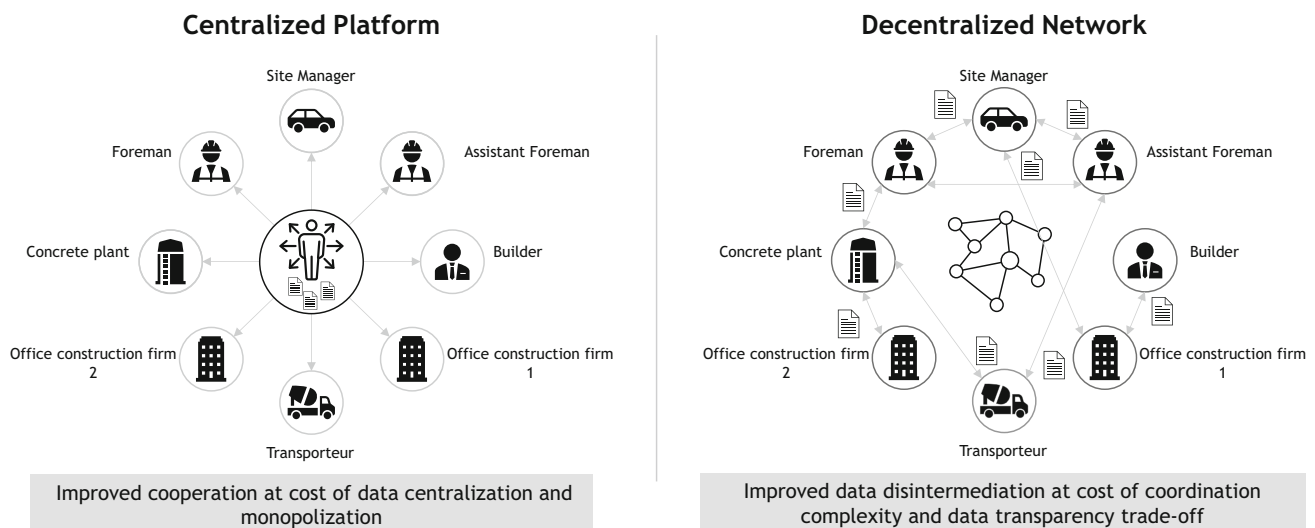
Centralized Platform

Site Manager

Foreman

Assistant Foreman

Concrete plant

Builder

Office construction firm 2

Office construction firm 1

Transporteur

Improved cooperation at cost of data centralization and monopolization

Decentralized Network

Site Manager

Foreman

Assistant Foreman

Concrete plant

Builder

Office construction firm 2

Office construction firm 1

Transporteur

Improved data disintermediation at cost of coordination complexity and data transparency trade-off